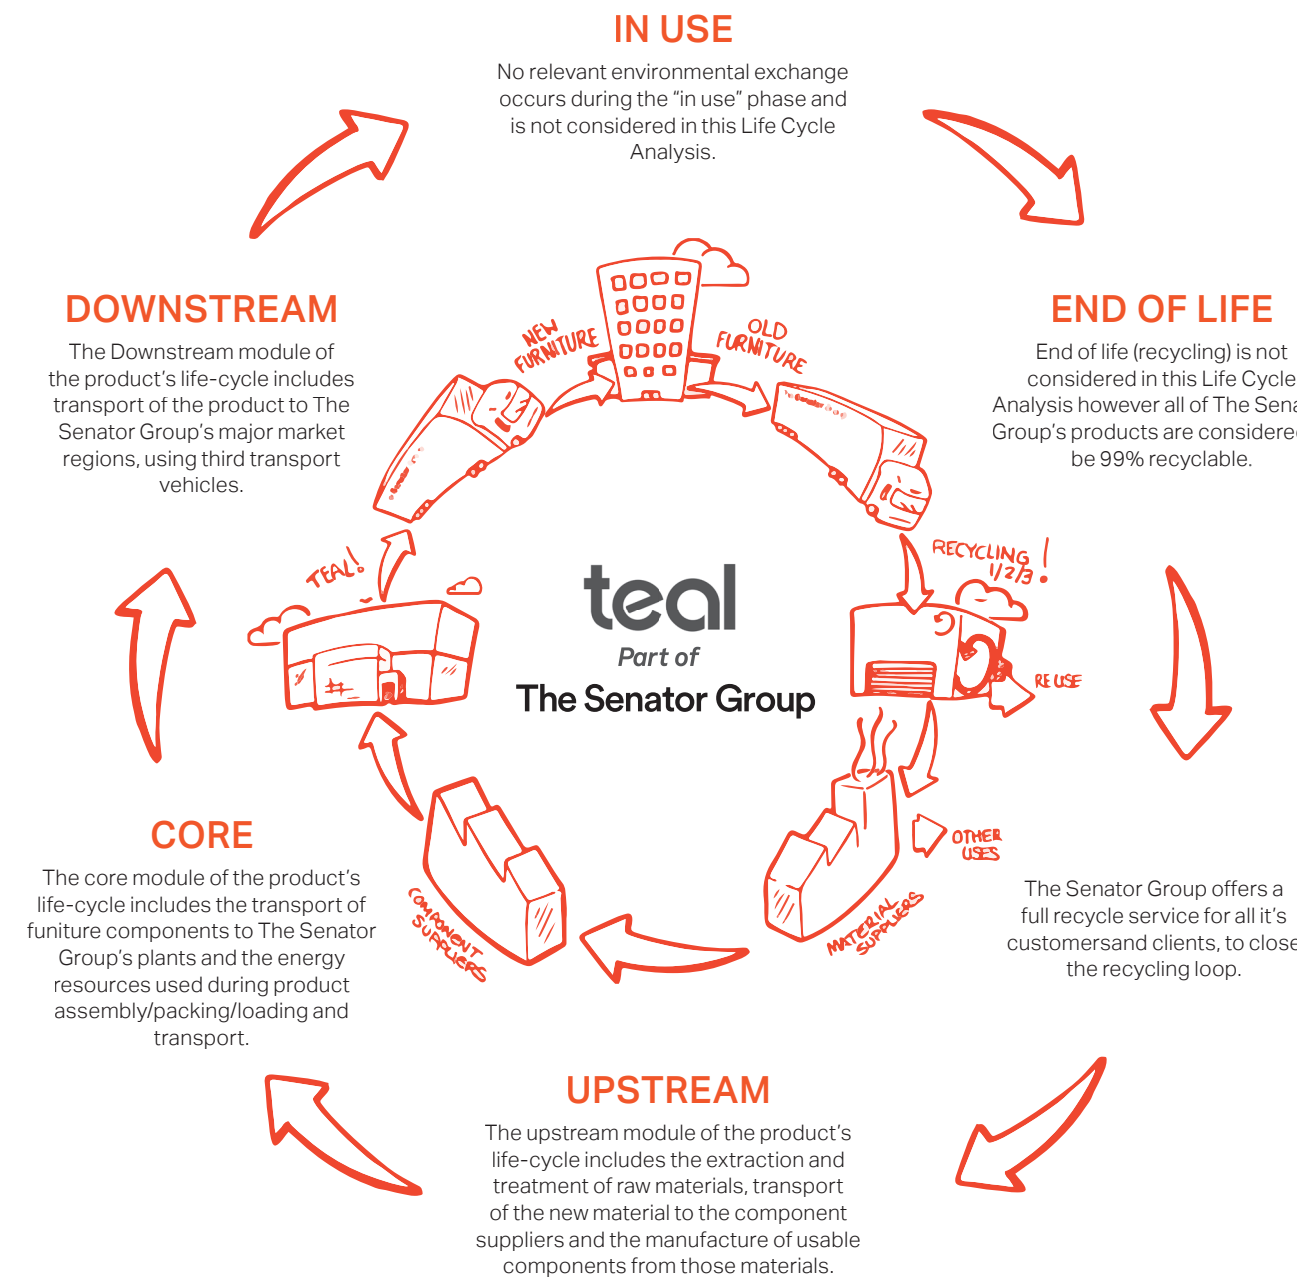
IN USE

No relevant environmental exchange occurs during the "in use" phase and is not considered in this Life Cycle Analysis.

DOWNSTREAM

The Downstream module of the product's life-cycle includes transport of the product to The Senator Group's major market regions, using third transport vehicles.

END OF LIFE

End of life (recycling) is not considered in this Life Cycle Analysis however all of The Sena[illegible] Group's products are considere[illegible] be 99% recyclable.

NEW FURNITURE

OLD FURNITURE

RECYCLING 1/2/3!

RE USE

TEAL!

teal
Part of
The Senator Group

OTHER USES

MATERIAL SUPPLIERS

COMPONENT SUPPLIERS

CORE

The core module of the product's life-cycle includes the transport of funiture components to The Senator Group's plants and the energy resources used during product assembly/packing/loading and transport.

The Senator Group offers a full recycle service for all it's customersand clients, to close the recycling loop.

UPSTREAM

The upstream module of the product's life-cycle includes the extraction and treatment of raw materials, transport of the new material to the component suppliers and the manufacture of usable components from those materials.